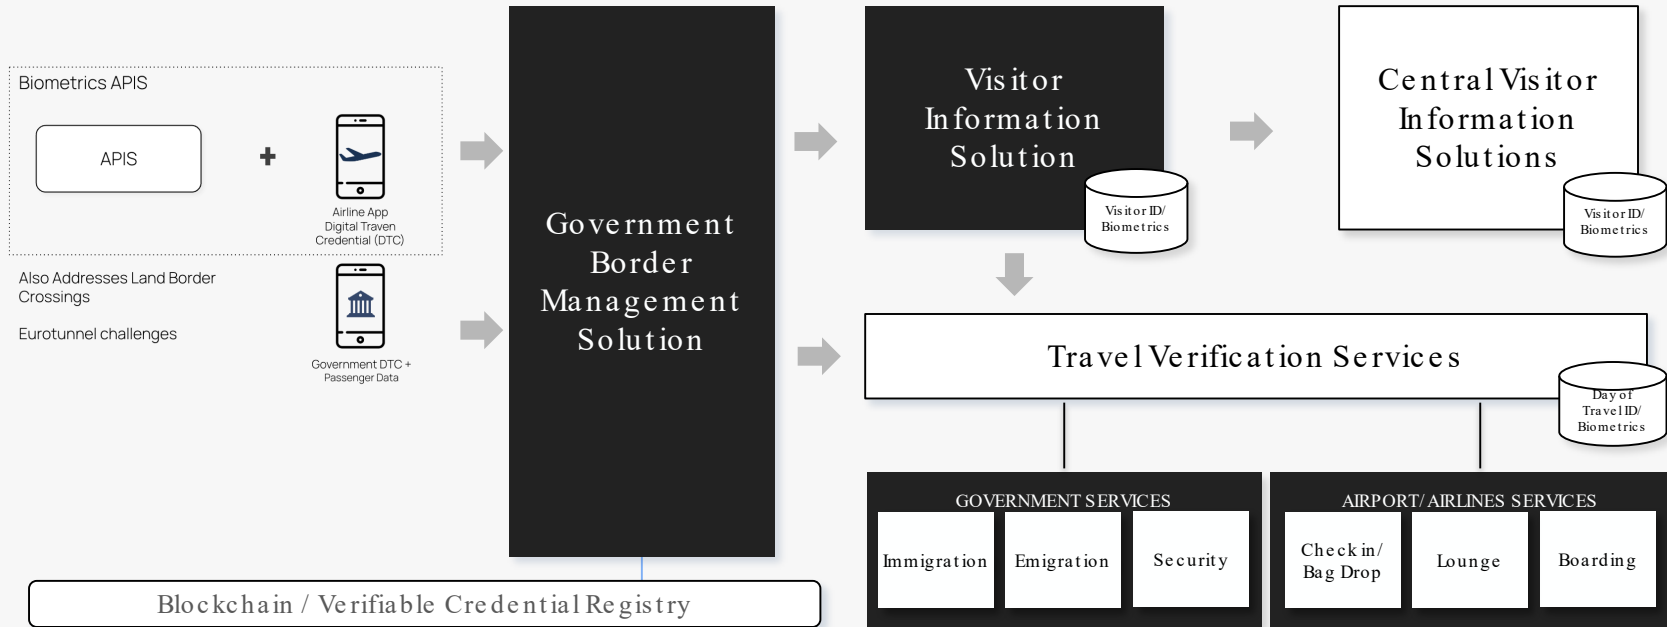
Biometrics APIS

APIS

+

Airline App Digital Traven Credential (DTC)

Also Addresses Land Border Crossings

Eurotunnel challenges

Government DTC + Passenger Data

Government Border Management Solution

Visitor Information Solution

Visitor ID/ Biometrics

Central Visitor Information Solutions

Visitor ID/ Biometrics

Travel Verification Services

Day of Travel ID/ Biometrics

GOVERNMENT SERVICES

Immigration

Emigration

Security

AIRPORT/ AIRLINES SERVICES

Check in/ Bag Drop

Lounge

Boarding

Blockchain / Verifiable Credential Registry